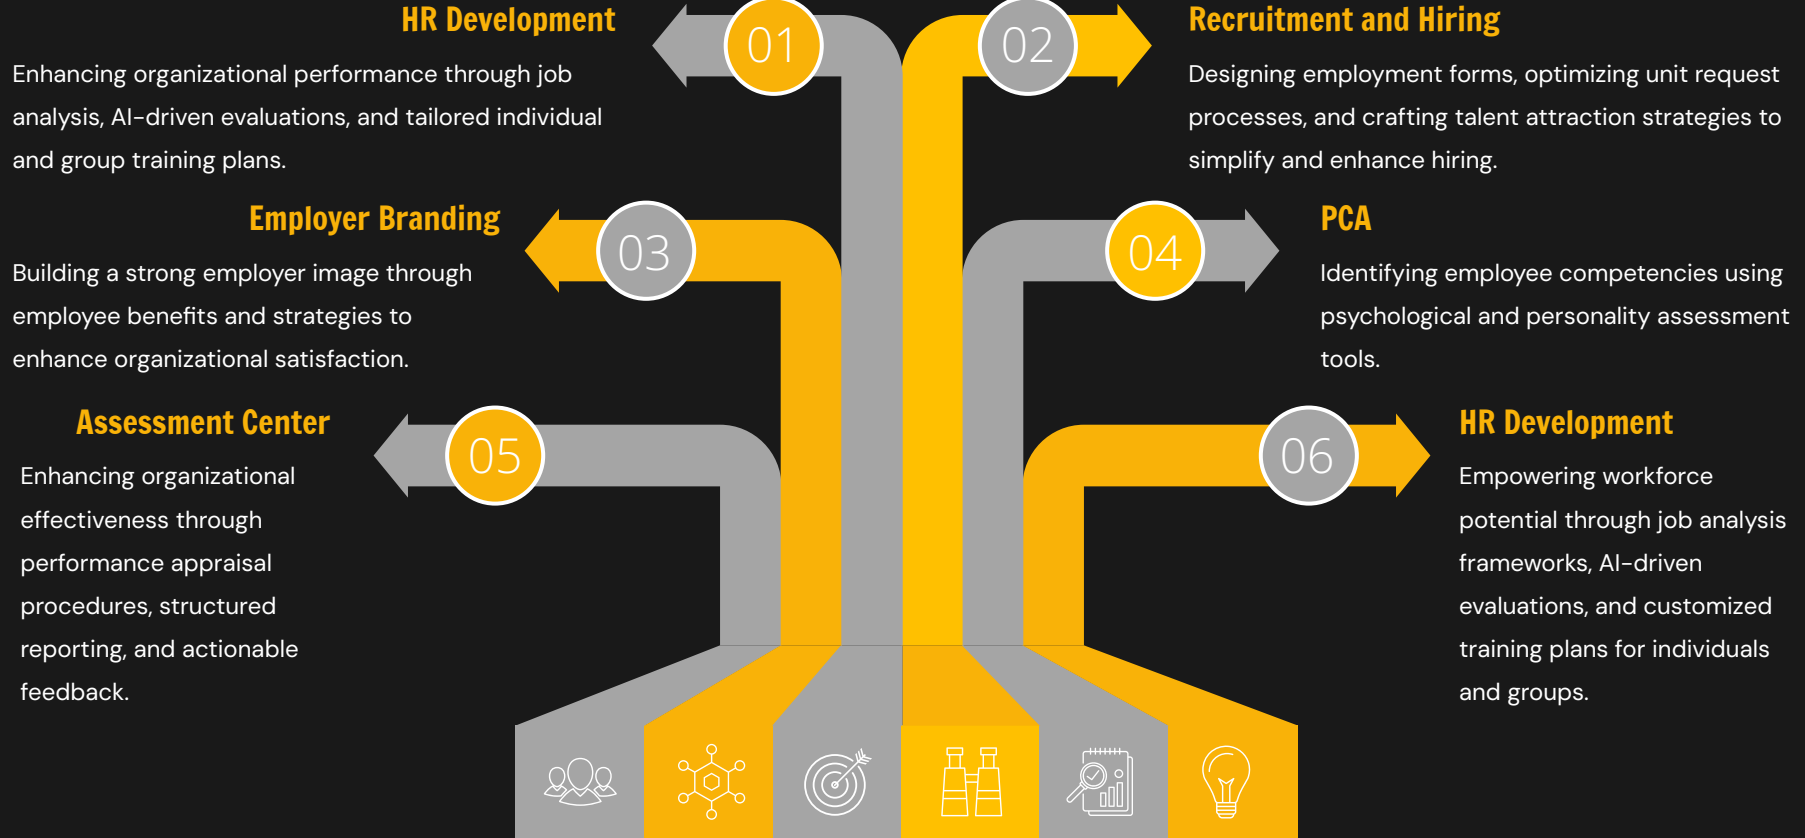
HR Development

01

Enhancing organizational performance through job analysis, AI-driven evaluations, and tailored individual and group training plans.

02

Recruitment and Hiring

Designing employment forms, optimizing unit request processes, and crafting talent attraction strategies to simplify and enhance hiring.

Employer Branding

03

Building a strong employer image through employee benefits and strategies to enhance organizational satisfaction.

04

PCA

Identifying employee competencies using psychological and personality assessment tools.

Assessment Center

05

Enhancing organizational effectiveness through performance appraisal procedures, structured reporting, and actionable feedback.

06

HR Development

Empowering workforce potential through job analysis frameworks, AI-driven evaluations, and customized training plans for individuals and groups.